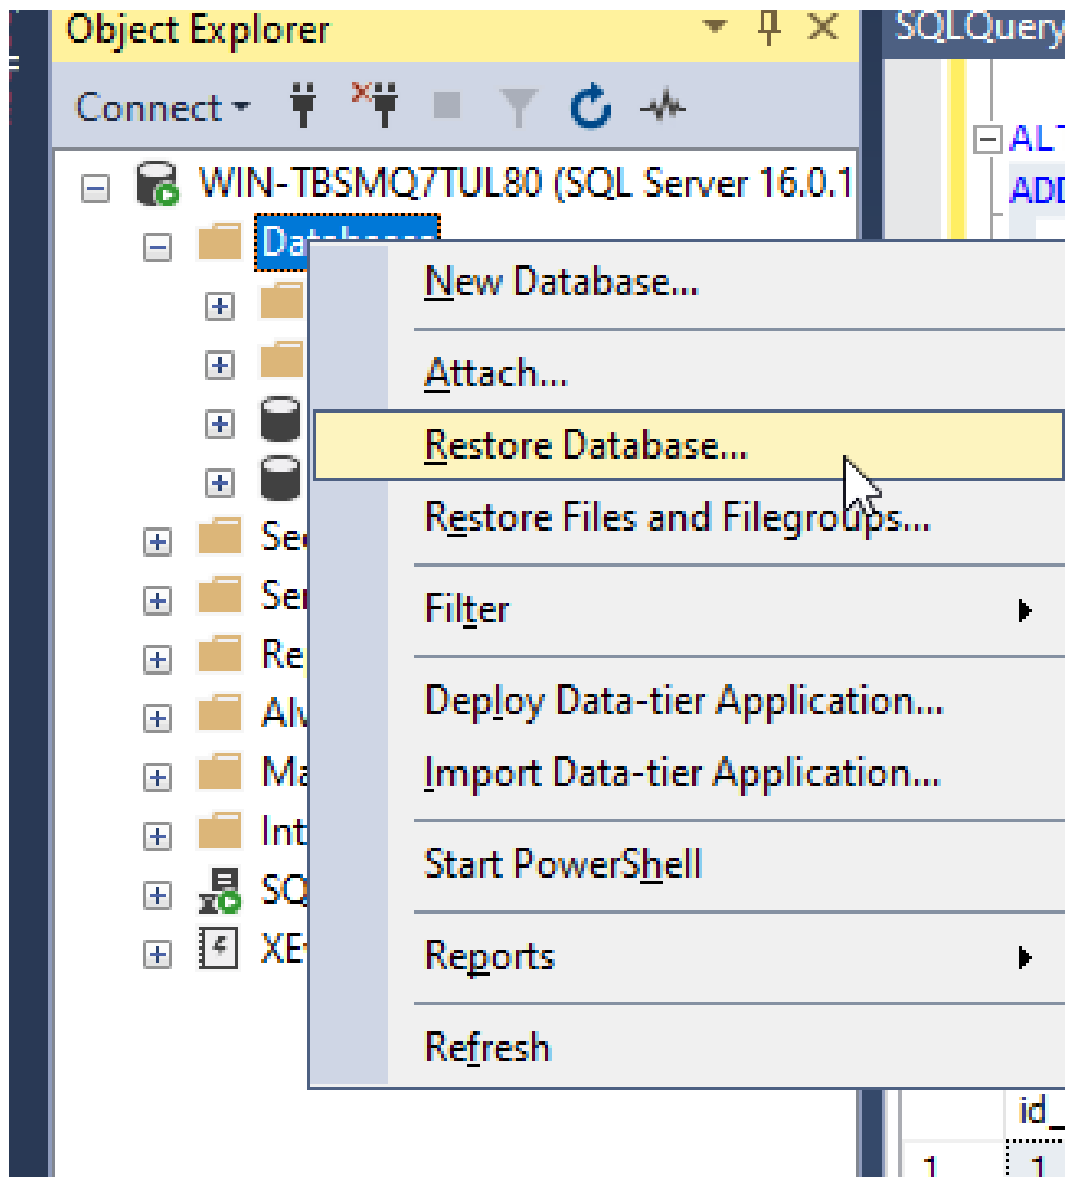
Object Explorer

SQLQuery

Connect

WIN-TBSMQ7TUL80 (SQL Server 16.0.1

Dat

Se

Se

Re

Al

Ma

Int

SQ

XE

ALT

ADD

New Database...

Attach...

Restore Database...

Restore Files and Filegroups...

Filter

Deploy Data-tier Application...

Import Data-tier Application...

Start PowerShell

Reports

Refresh

id_

1

1